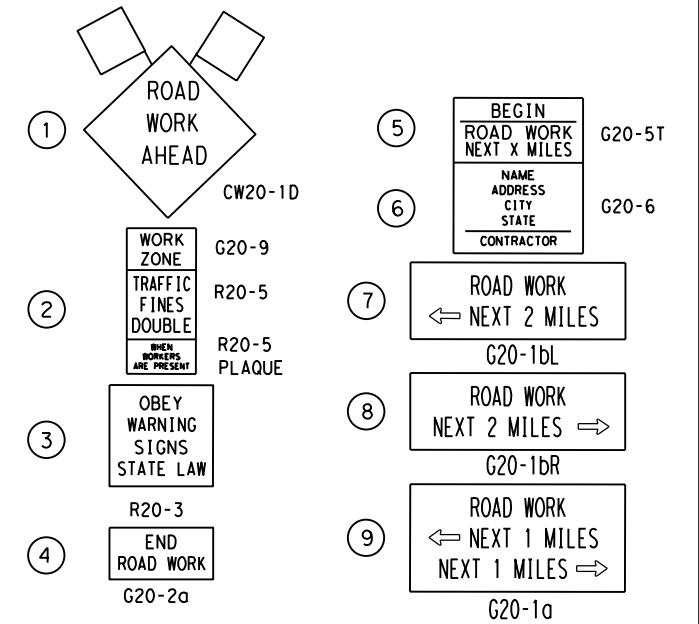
1

ROAD WORK AHEAD

CW20-1D

WORK ZONE

G20-9

2

TRAFFIC FINES DOUBLE

R20-5

WHEN WORKERS ARE PRESENT

R20-5 PLAQUE

3

OBEY WARNING SIGNS STATE LAW

R20-3

4

END ROAD WORK

G20-2a

5

BEGIN

ROAD WORK NEXT X MILES

G20-5T

6

NAME ADDRESS CITY STATE

CONTRACTOR

G20-6

7

ROAD WORK
⇐ NEXT 2 MILES

G20-1bL

8

ROAD WORK
NEXT 2 MILES ⇒

G20-1bR

9

ROAD WORK
⇐ NEXT 1 MILES
NEXT 1 MILES ⇒

G20-1a